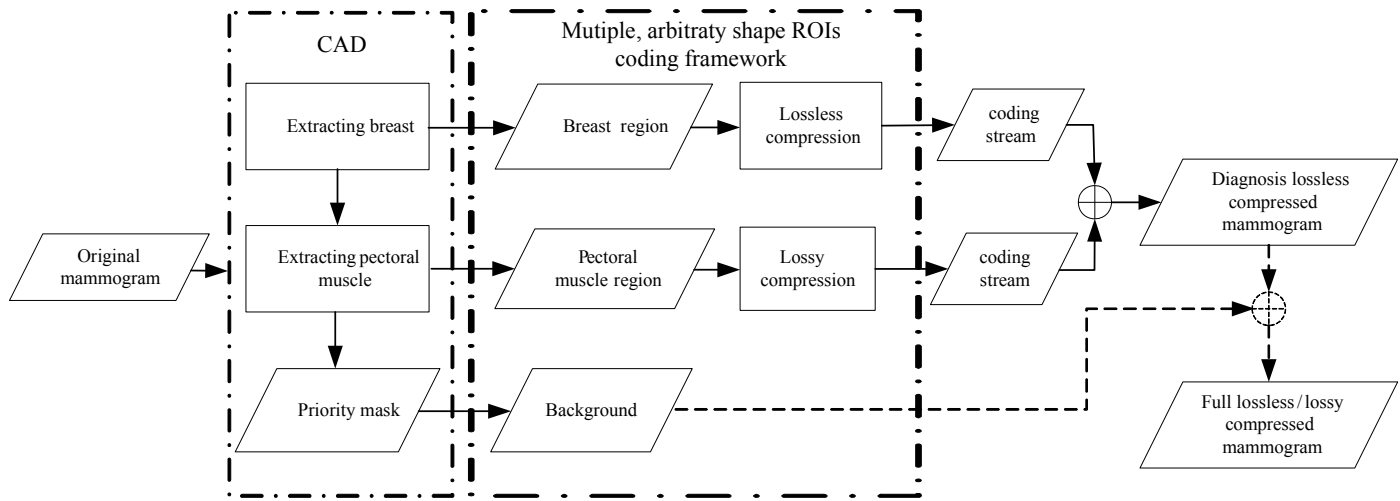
CAD

Mutiple, arbitraty shape ROIs coding framework

Original mammogram

Extracting breast

Extracting pectoral muscle

Priority mask

Breast region

Lossless compression

coding stream

Pectoral muscle region

Lossy compression

coding stream

Background

Diagnosis lossless compressed mammogram

Full lossless/lossy compressed mammogram